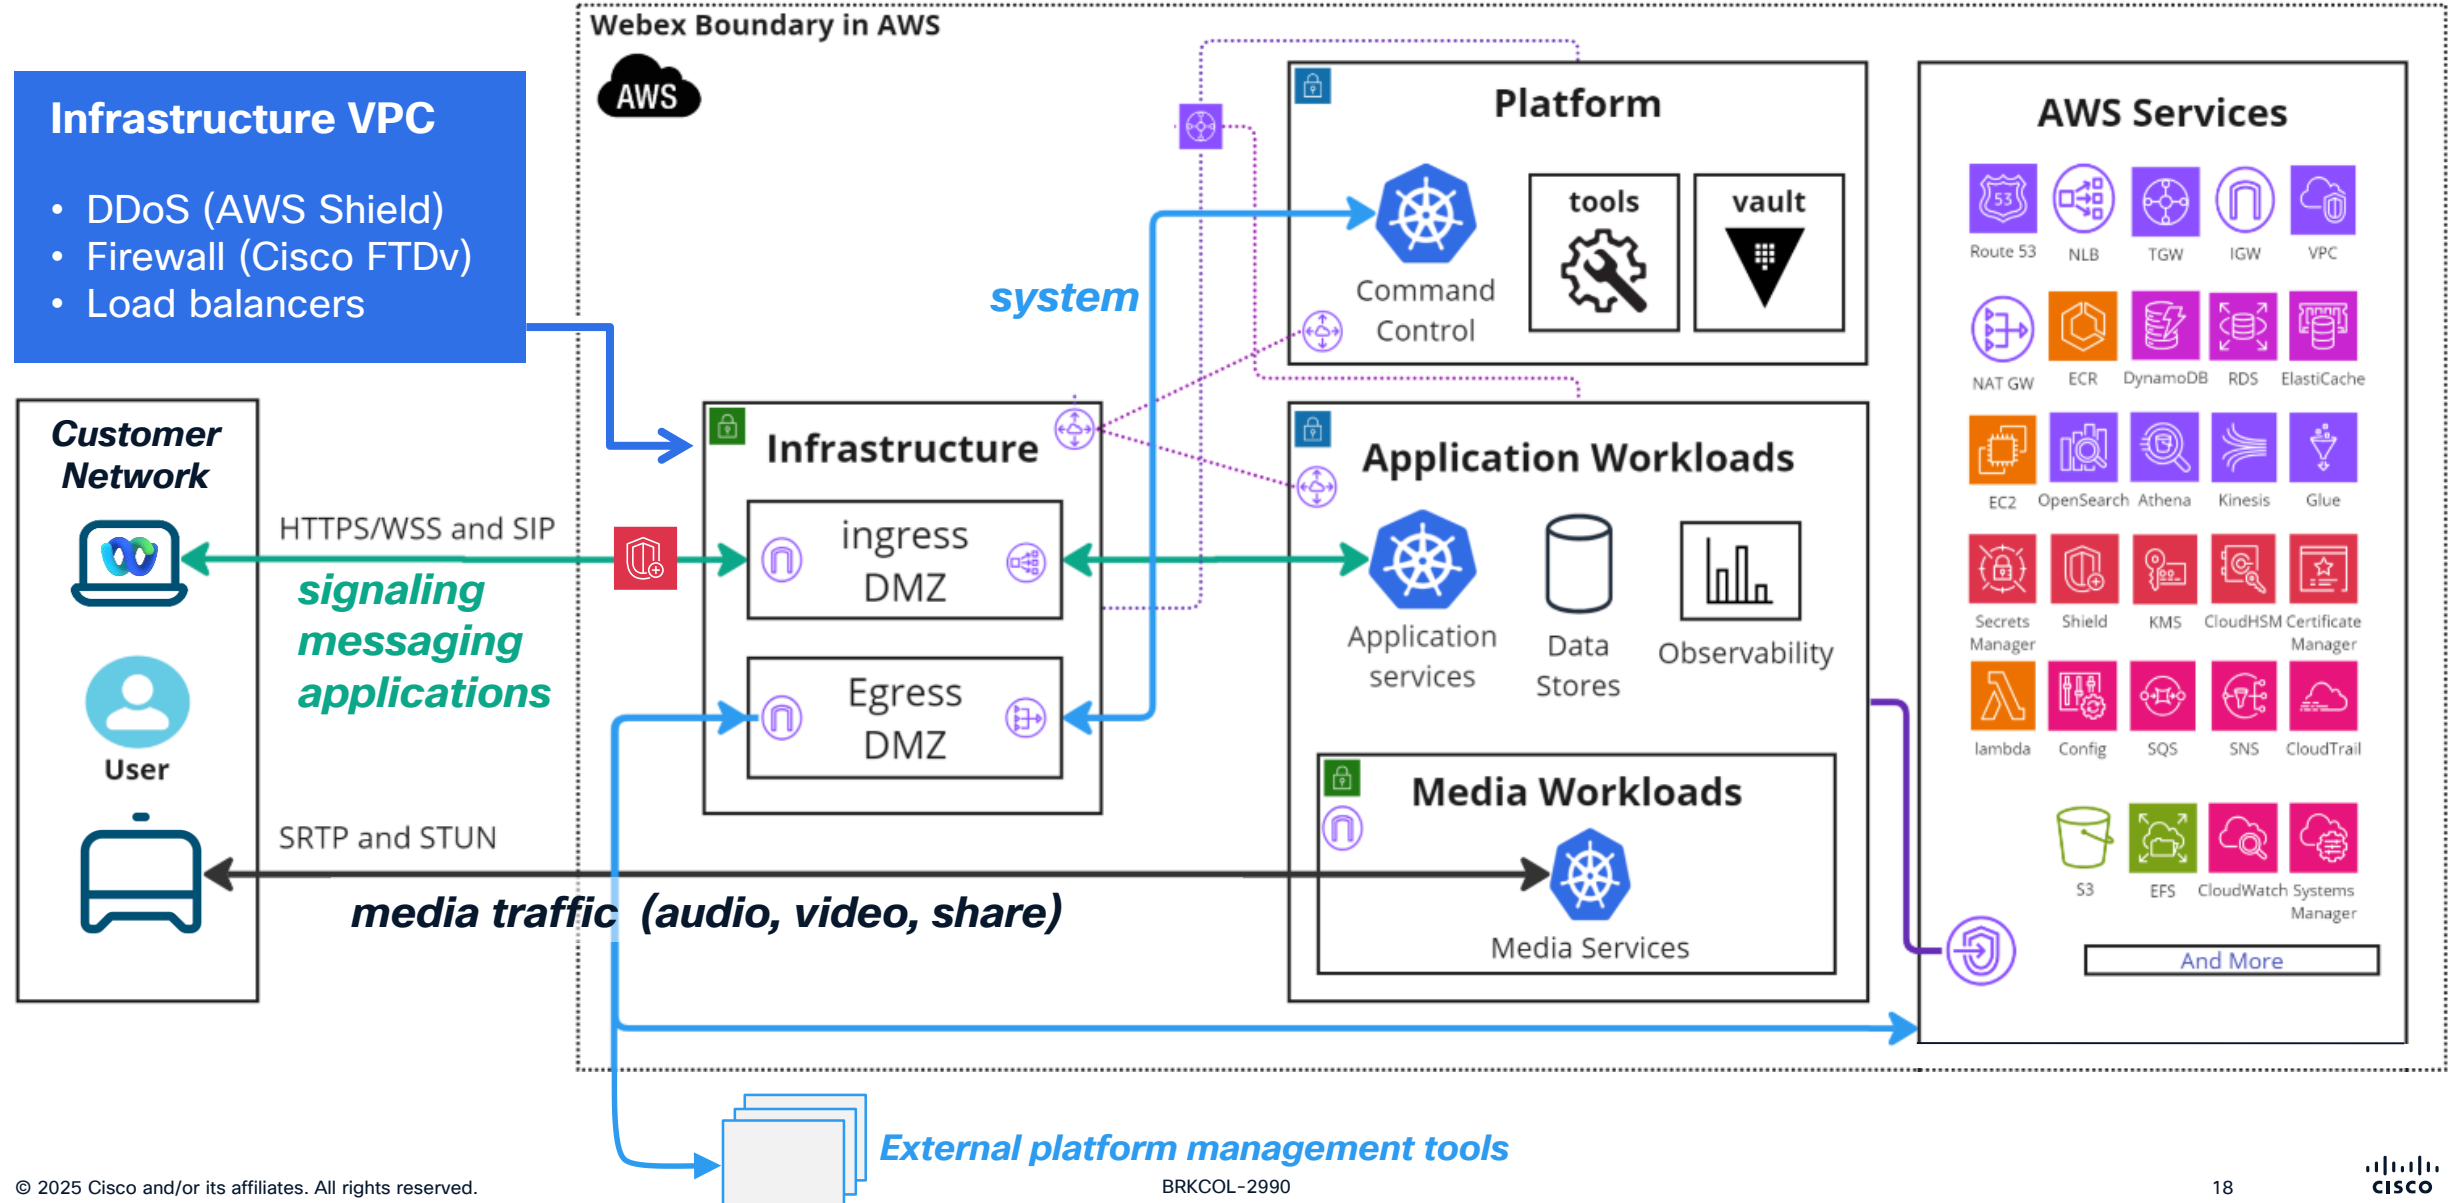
Infrastructure VPC

• DDoS (AWS Shield)
• Firewall (Cisco FTDv)
• Load balancers

Webex Boundary in AWS

AWS

Customer Network

User

HTTPS/WSS and SIP

signaling messaging applications

SRTP and STUN

media traffic (audio, video, share)

system

Infrastructure

ingress DMZ

Egress DMZ

Platform

Command Control

tools

vault

Application Workloads

Application services

Data Stores

Observability

Media Workloads

Media Services

AWS Services

Route 53
NLB
TGW
IGW
VPC
NAT GW
ECR
DynamoDB
RDS
ElastiCache
EC2
OpenSearch
Athena
Kinesis
Glue
Secrets Manager
Shield
KMS
CloudHSM
Certificate Manager
lambda
Config
SQS
SNS
CloudTrail
S3
EFS
CloudWatch
Systems Manager

And More

External platform management tools

© 2025 Cisco and/or its affiliates. All rights reserved.

BRKCOL-2990

18

cisco